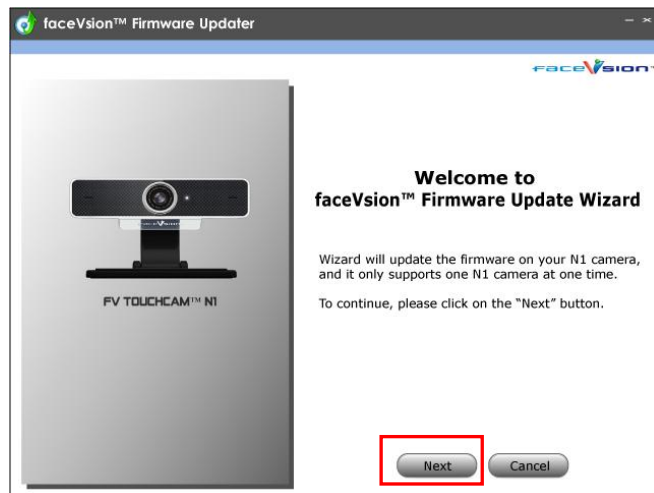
faceVsion™ Firmware Updater

faceVsion

FV TOUCHCAM™ N1

Welcome to
faceVsion™ Firmware Update Wizard

Wizard will update the firmware on your N1 camera, and it only supports one N1 camera at one time.

To continue, please click on the "Next" button.

Next

Cancel